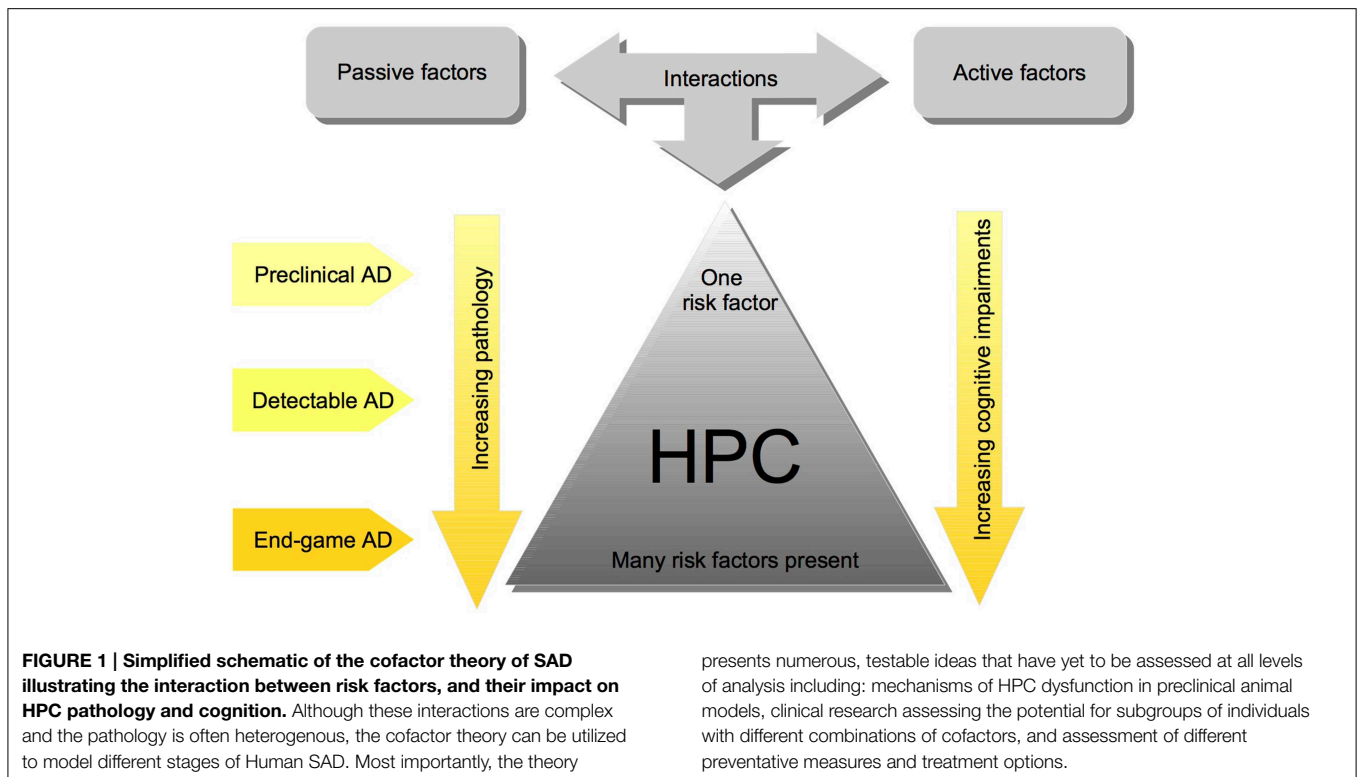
Passive factors

Interactions

Active factors

Preclinical AD

Detectable AD

End-game AD

Increasing pathology

One risk factor

HPC

Many risk factors present

Increasing cognitive impairments

**FIGURE 1 | Simplified schematic of the cofactor theory of SAD illustrating the interaction between risk factors, and their impact on HPC pathology and cognition.** Although these interactions are complex and the pathology is often heterogenous, the cofactor theory can be utilized to model different stages of Human SAD. Most importantly, the theory presents numerous, testable ideas that have yet to be assessed at all levels of analysis including: mechanisms of HPC dysfunction in preclinical animal models, clinical research assessing the potential for subgroups of individuals with different combinations of cofactors, and assessment of different preventative measures and treatment options.